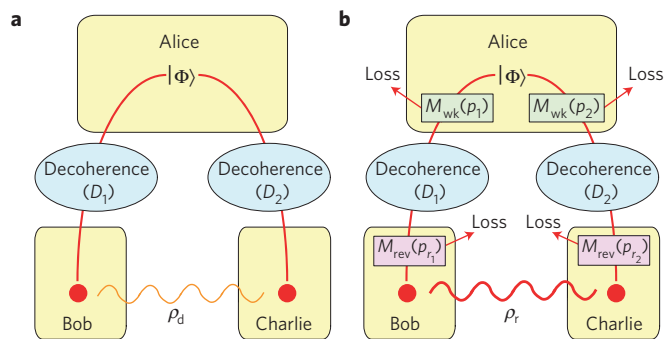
a

Alice

$|\Phi\rangle$

Decoherence ($D_1$)

Decoherence ($D_2$)

Bob

$\rho_d$

Charlie

b

Alice

$|\Phi\rangle$

Loss

Loss

$M_{wk}(p_1)$

$M_{wk}(p_2)$

Decoherence ($D_1$)

Decoherence ($D_2$)

Loss

Loss

$M_{rev}(p_{r_1})$

$M_{rev}(p_{r_2})$

Bob

$\rho_r$

Charlie